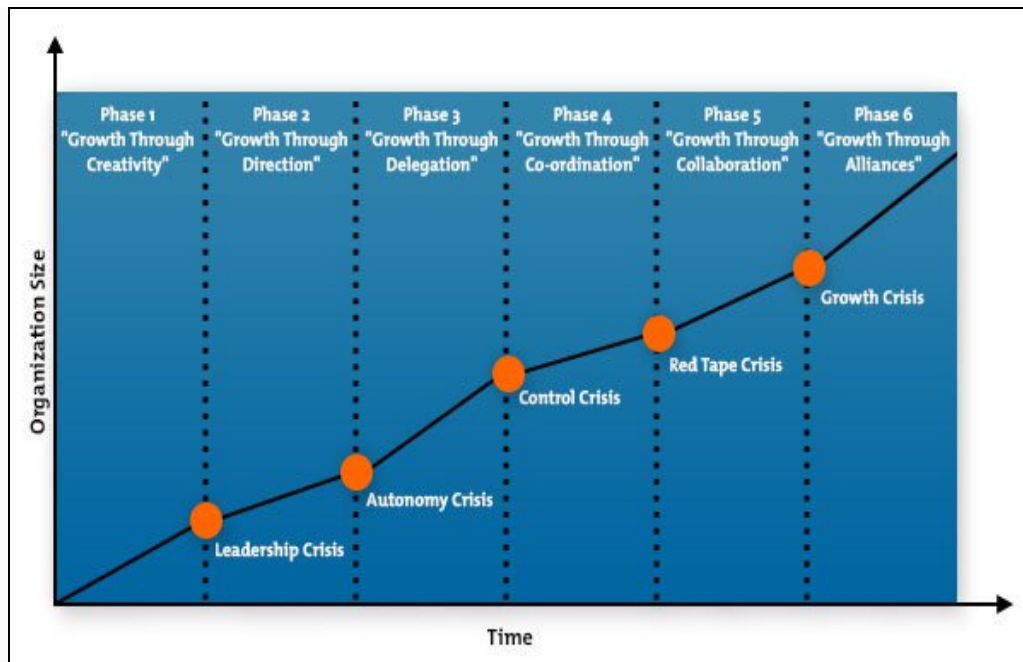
Phase 1
"Growth Through Creativity"

Phase 2
"Growth Through Direction"

Phase 3
"Growth Through Delegation"

Phase 4
"Growth Through Co-ordination"

Phase 5
"Growth Through Collaboration"

Phase 6
"Growth Through Alliances"

Organization Size

Growth Crisis

Red Tape Crisis

Control Crisis

Autonomy Crisis

Leadership Crisis

Time